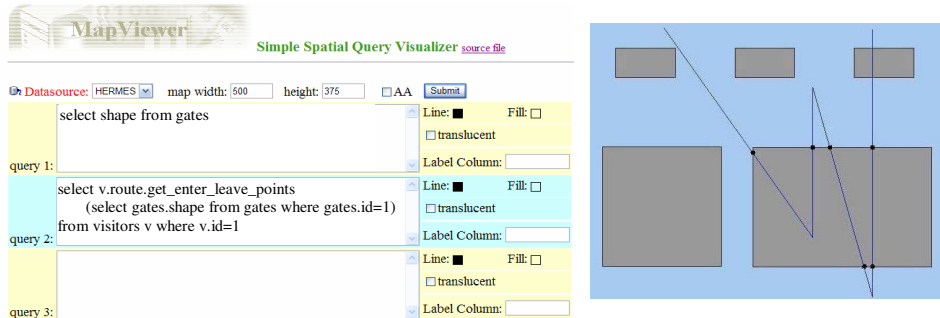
MapViewer

Simple Spatial Query Visualizer source file

Datasource: HERMES map width: 500 height: 375 AA Submit

| | | |
|---|---|---|
| query 1: | select shape from gates | Line: Fill: translucent Label Column: |
| query 2: | select v.route.get_enter_leave_points (select gates.shape from gates where gates.id=1) from visitors v where v.id=1 | Line: Fill: translucent Label Column: |
| query 3: | | Line: Fill: translucent Label Column: |